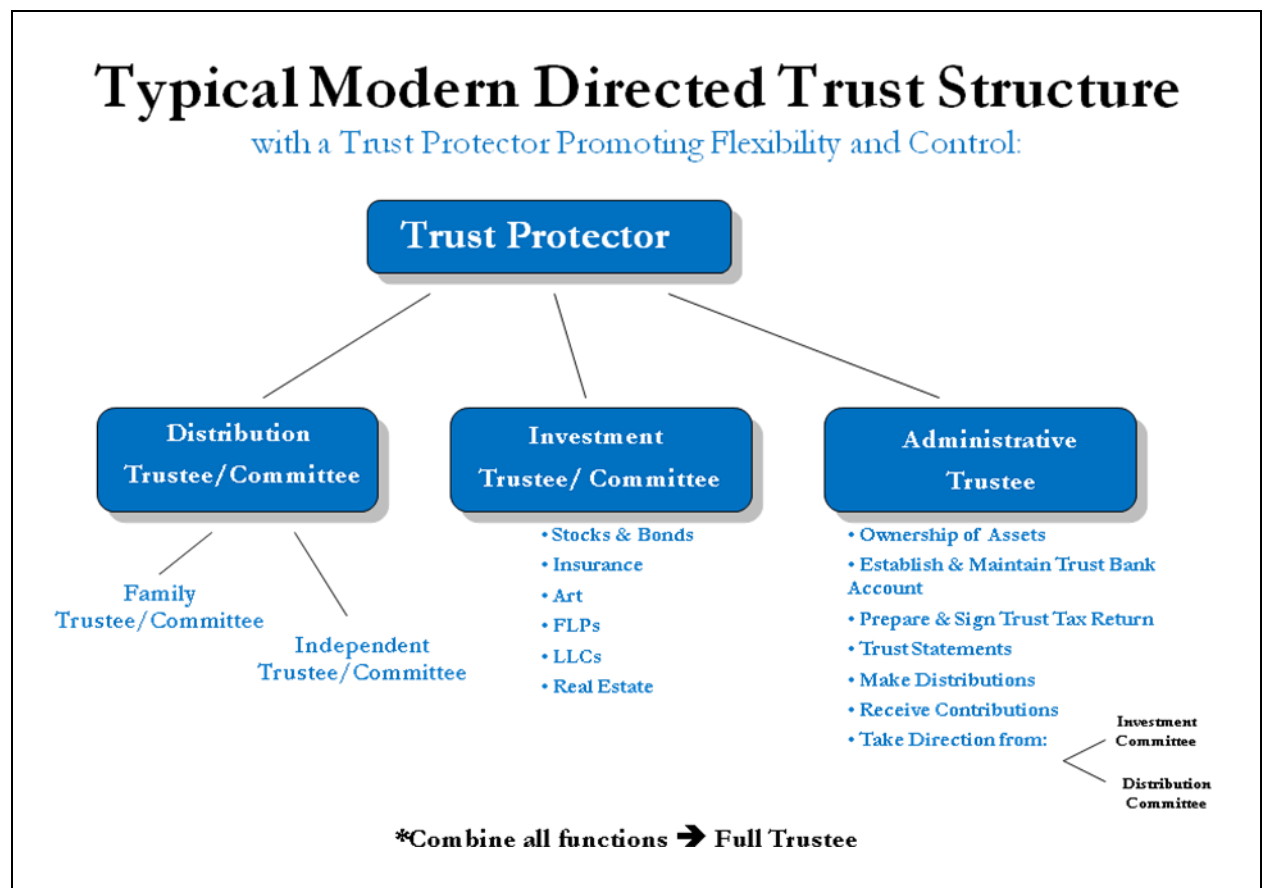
Typical Modern Directed Trust Structure
with a Trust Protector Promoting Flexibility and Control:

Trust Protector

Distribution Trustee/Committee

Investment Trustee/ Committee

Administrative Trustee

Family Trustee/Committee

Independent Trustee/Committee

• Stocks & Bonds
• Insurance
• Art
• FLPs
• LLCs
• Real Estate

• Ownership of Assets
• Establish & Maintain Trust Bank Account
• Prepare & Sign Trust Tax Return
• Trust Statements
• Make Distributions
• Receive Contributions
• Take Direction from:

Investment Committee

Distribution Committee

*Combine all functions ➔ Full Trustee